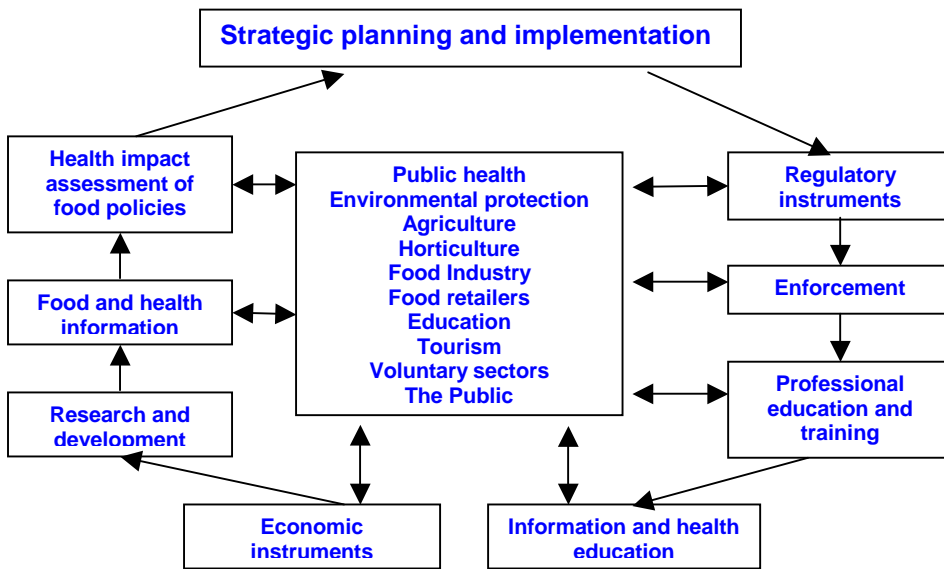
Strategic planning and implementation

Health impact assessment of food policies

Public health
Environmental protection
Agriculture
Horticulture
Food Industry
Food retailers
Education
Tourism
Voluntary sectors
The Public

Regulatory instruments

Enforcement

Food and health information

Research and development

Professional education and training

Economic instruments

Information and health education